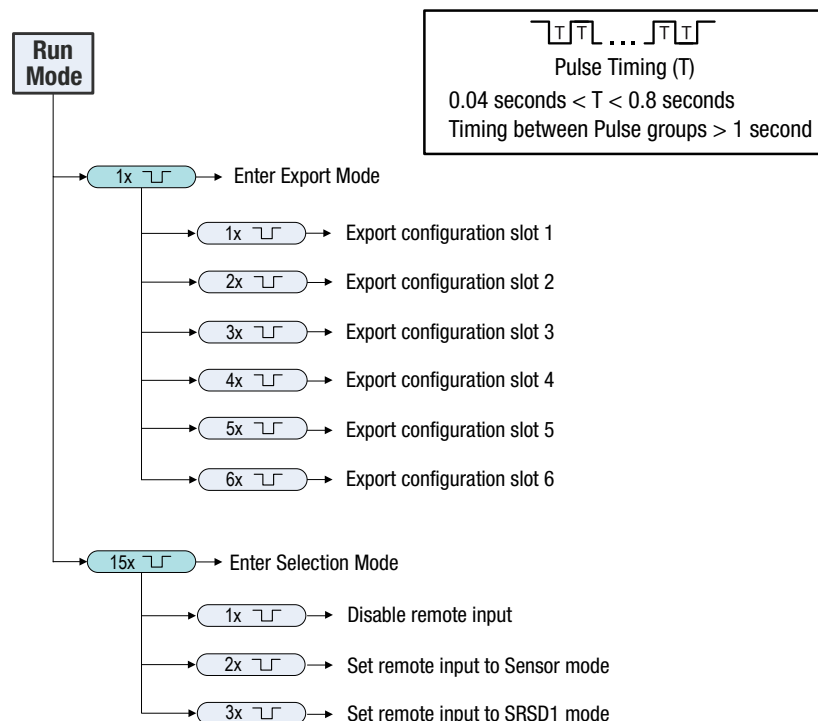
Run Mode

T T ... T T
Pulse Timing (T)
0.04 seconds < T < 0.8 seconds
Timing between Pulse groups > 1 second

1x → Enter Export Mode

1x → Export configuration slot 1
2x → Export configuration slot 2
3x → Export configuration slot 3
4x → Export configuration slot 4
5x → Export configuration slot 5
6x → Export configuration slot 6

15x → Enter Selection Mode

1x → Disable remote input
2x → Set remote input to Sensor mode
3x → Set remote input to SRSD1 mode